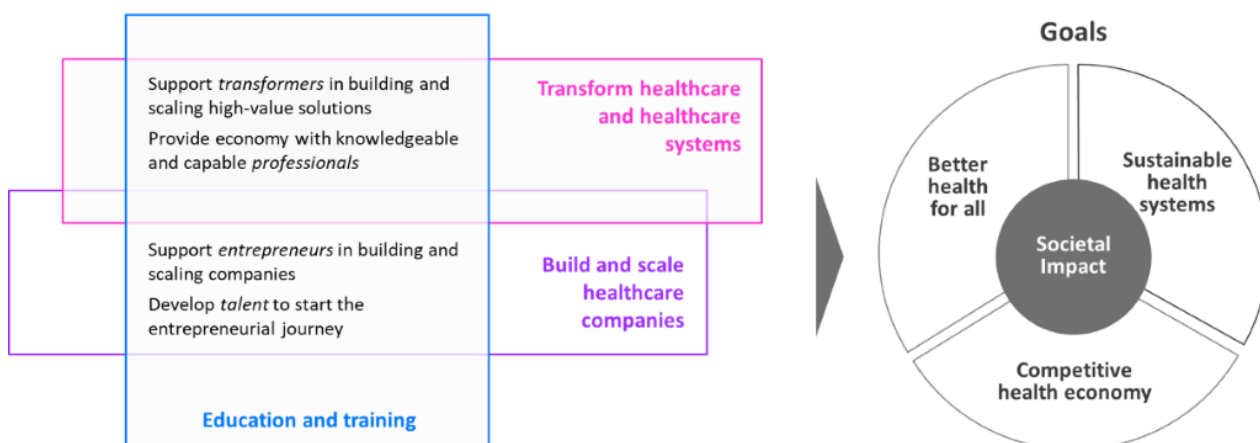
Support *transformers* in building and scaling high-value solutions

Provide economy with knowledgeable and capable *professionals*

Transform healthcare and healthcare systems

Support *entrepreneurs* in building and scaling companies

Develop *talent* to start the entrepreneurial journey

Build and scale healthcare companies

Education and training

Goals

Better health for all

Sustainable health systems

Societal Impact

Competitive health economy